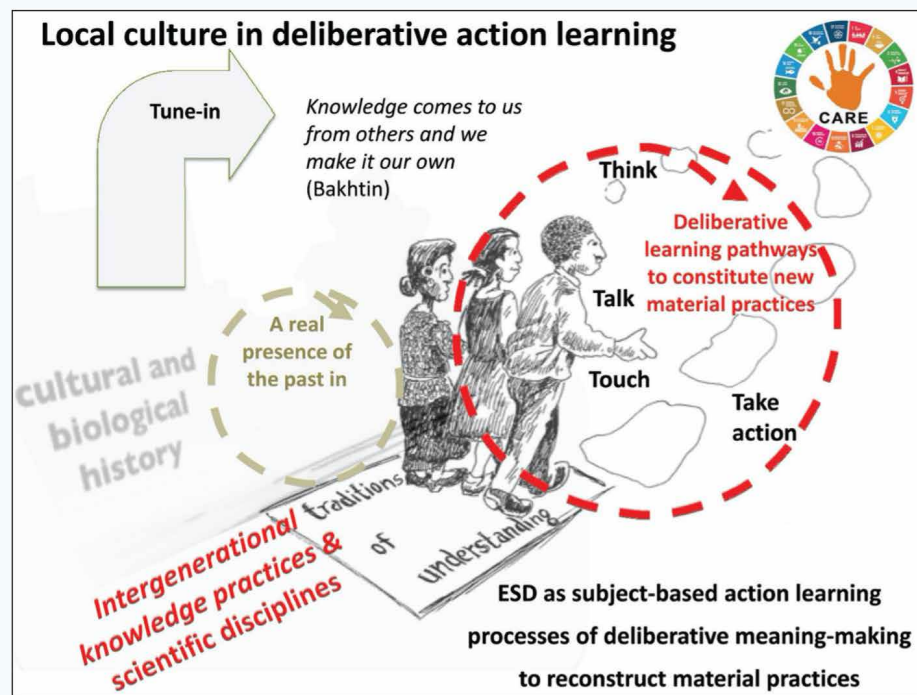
Local culture in deliberative action learning

CARE

Tune-in

Knowledge comes to us from others and we make it our own (Bakhtin)

Think

Deliberative learning pathways to constitute new material practices

Talk

Touch

Take action

A real presence of the past in

cultural and biological history

traditions of understanding

Intergenerational knowledge practices & scientific disciplines

ESD as subject-based action learning processes of deliberative meaning-making to reconstruct material practices